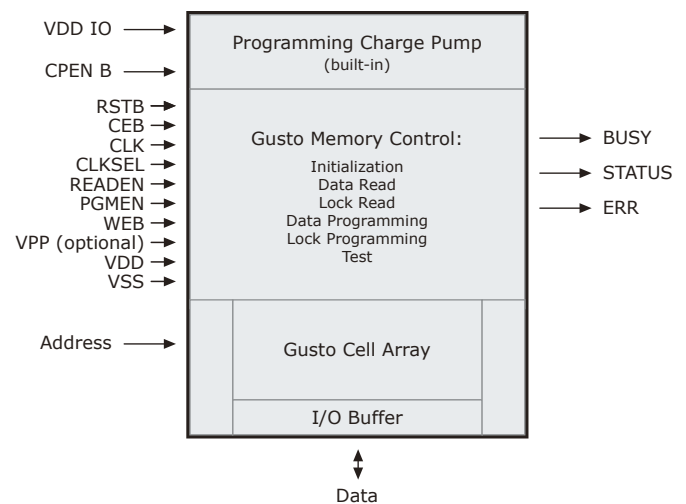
VDD IO
CPEN B
RSTB
CEB
CLK
CLKSEL
READEN
PGMEN
WEB
VPP (optional)
VDD
VSS
Address

Programming Charge Pump
(built-in)

Gusto Memory Control:
Initialization
Data Read
Lock Read
Data Programming
Lock Programming
Test

BUSY
STATUS
ERR

Gusto Cell Array

I/O Buffer

Data